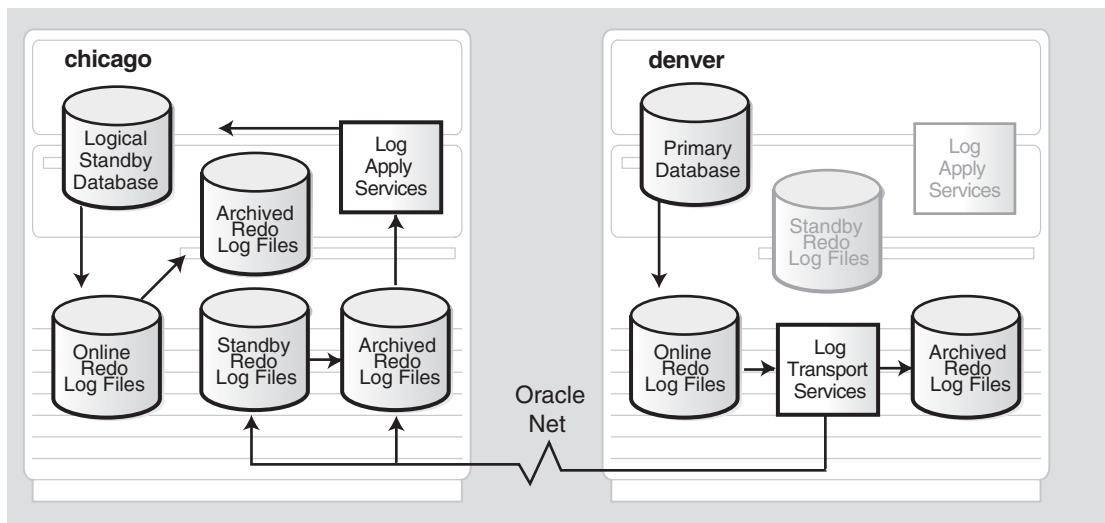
chicago

Logical Standby Database

Log Apply Services

Archived Redo Log Files

Online Redo Log Files

Standby Redo Log Files

Archived Redo Log Files

Oracle Net

denver

Primary Database

Log Apply Services

Standby Redo Log Files

Online Redo Log Files

Log Transport Services

Archived Redo Log Files